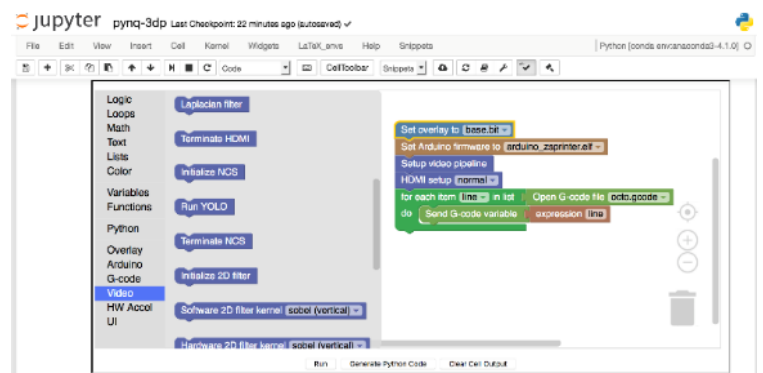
jupyter pynq-3dp Last Checkpoint: 22 minutes ago (autosaved)

File Edit View Insert Cell Kernel Widgets LaTeX_envs Help Snippets

Python [conda env:anaconda3-4.1.0]

Code CellToolbar Snippets

Logic
Loops
Math
Text
Lists
Color
Variables
Functions
Python
Overlay
Arduino
G-code
Video
HW Accel
UI

Laplacian filter
Terminate HDMI
Initialize NCS
Run YOLO
Terminate NCS
Initialize 2D filter
Software 2D filter kernel sobel (vertical)
Hardware 2D filter kernel sobel (vertical)

Set overlay to base.bit
Set Arduino firmware to arduino_zaprinter.elf
Setup video pipeline
HDMI setup normal
for each item line in list Open G-code file octo.gcode
do Send G-code variable expression line

Run Generate Python Code Clear Cell Output